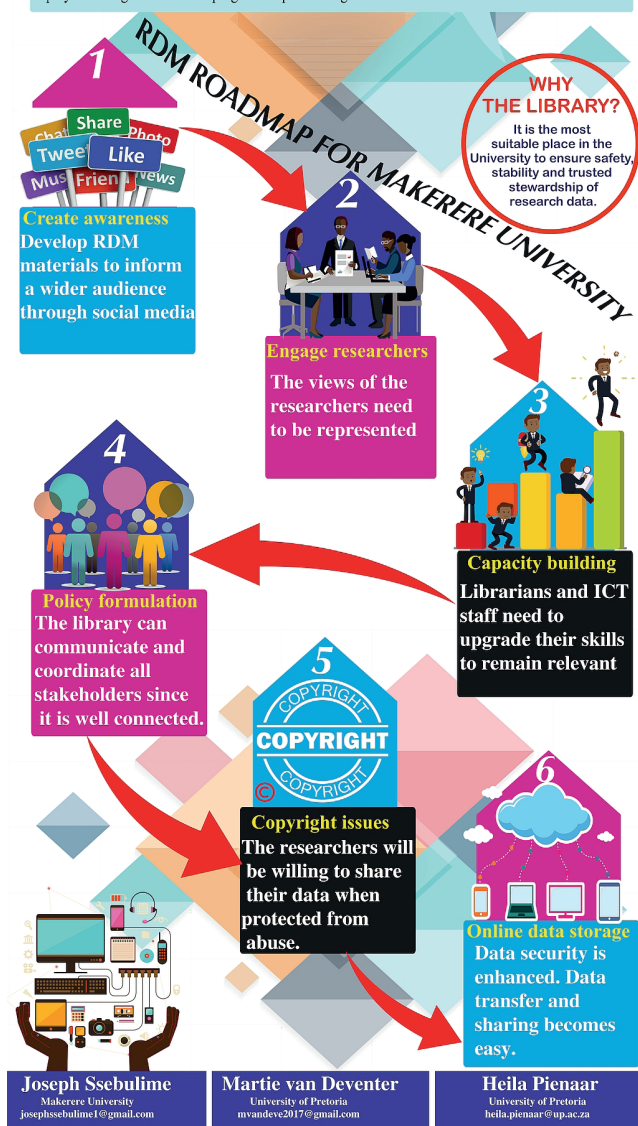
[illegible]

RDM ROADMAP FOR MAKERERE UNIVERSITY

WHY THE LIBRARY?
It is the most suitable place in the University to ensure safety, stability and trusted stewardship of research data.

1

Share Chat Photo Tweet Like Music Friends News

Create awareness
Develop RDM materials to inform a wider audience through social media

2

Engage researchers
The views of the researchers need to be represented

3

Capacity building
Librarians and ICT staff need to upgrade their skills to remain relevant

4

Policy formulation
The library can communicate and coordinate all stakeholders since it is well connected.

5

COPYRIGHT COPYRIGHT COPYRIGHT ©

Copyright issues
The researchers will be willing to share their data when protected from abuse.

6

Online data storage
Data security is enhanced. Data transfer and sharing becomes easy.

Joseph Ssebulime
Makerere University
josephssebulime1@gmail.com

Martie van Deventer
University of Pretoria
mvandeve2017@gmail.com

Heila Pienaar
University of Pretoria
heila.pienaar@up.ac.za